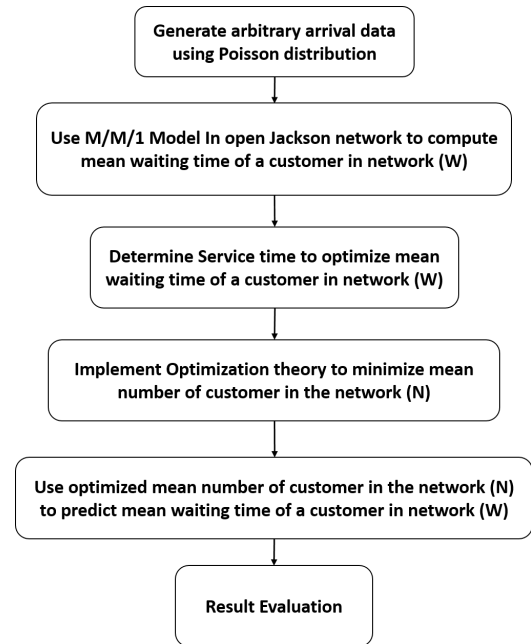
Generate arbitrary arrival data using Poisson distribution

Use M/M/1 Model In open Jackson network to compute mean waiting time of a customer in network (W)

Determine Service time to optimize mean waiting time of a customer in network (W)

Implement Optimization theory to minimize mean number of customer in the network (N)

Use optimized mean number of customer in the network (N) to predict mean waiting time of a customer in network (W)

Result Evaluation